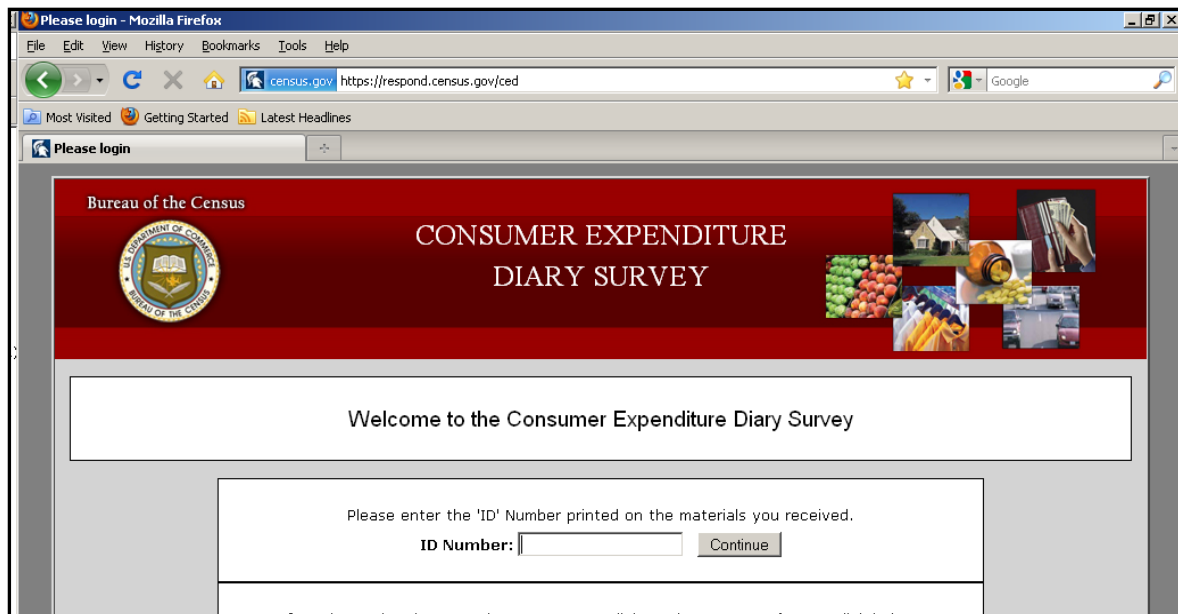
Please login - Mozilla Firefox

File Edit View History Bookmarks Tools Help

census.gov https://respond.census.gov/ced

Google

Most Visited Getting Started Latest Headlines

Please login

Bureau of the Census

U.S. DEPARTMENT OF COMMERCE BUREAU OF THE CENSUS

CONSUMER EXPENDITURE DIARY SURVEY

Welcome to the Consumer Expenditure Diary Survey

Please enter the 'ID' Number printed on the materials you received.

ID Number: Continue

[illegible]